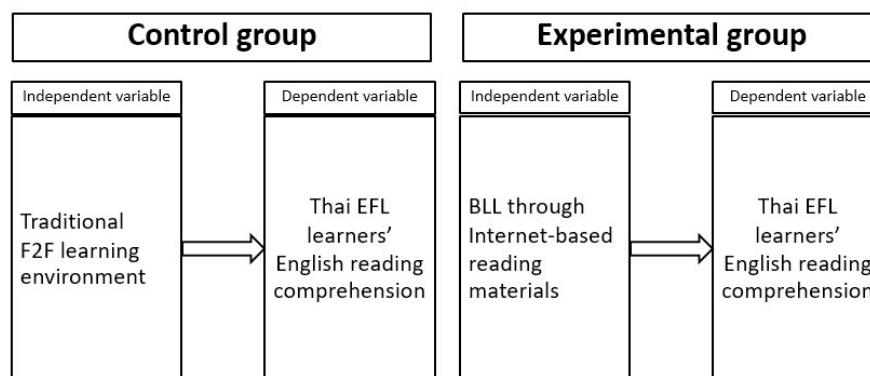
Control group

Independent variable

Traditional F2F learning environment

Dependent variable

Thai EFL learners' English reading comprehension

Experimental group

Independent variable

BLL through Internet-based reading materials

Dependent variable

Thai EFL learners' English reading comprehension